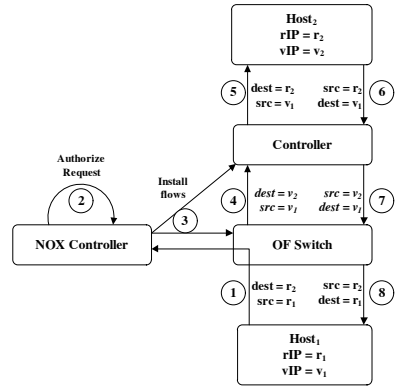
Host$_2$
rIP = r$_2$
vIP = v$_2$

5
dest = r$_2$
src = v$_1$

src = r$_2$
dest = v$_1$
6

Authorize
Request

2

Controller

Install
flows

3

4
$dest = v_2$
$src = v_1$

$src = v_2$
$dest = v_1$
7

NOX Controller

OF Switch

1
dest = r$_2$
src = r$_1$

src = r$_2$
dest = r$_1$
8

Host$_1$
rIP = r$_1$
vIP = v$_1$